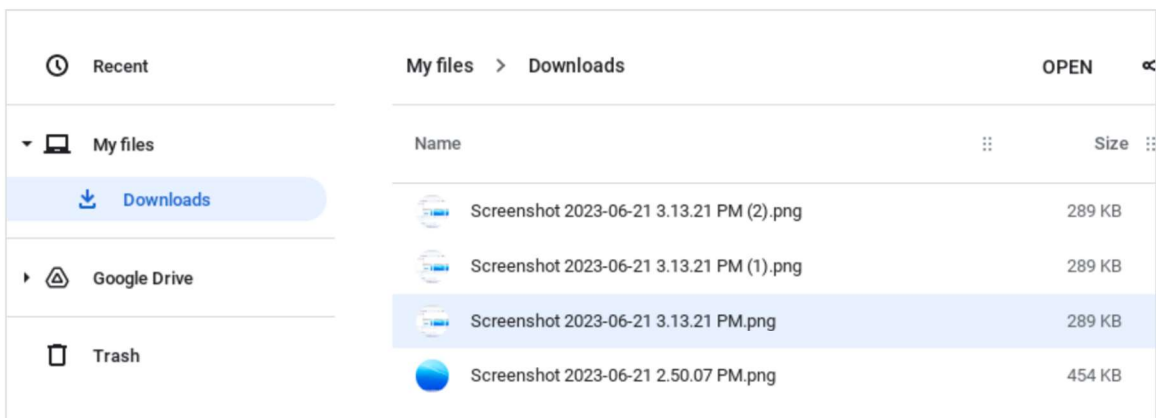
Recent

My files

Downloads

Google Drive

Trash

My files > Downloads

OPEN

| Name | Size |
|---|---|
| Screenshot 2023-06-21 3.13.21 PM (2).png | 289 KB |
| Screenshot 2023-06-21 3.13.21 PM (1).png | 289 KB |
| Screenshot 2023-06-21 3.13.21 PM.png | 289 KB |
| Screenshot 2023-06-21 2.50.07 PM.png | 454 KB |